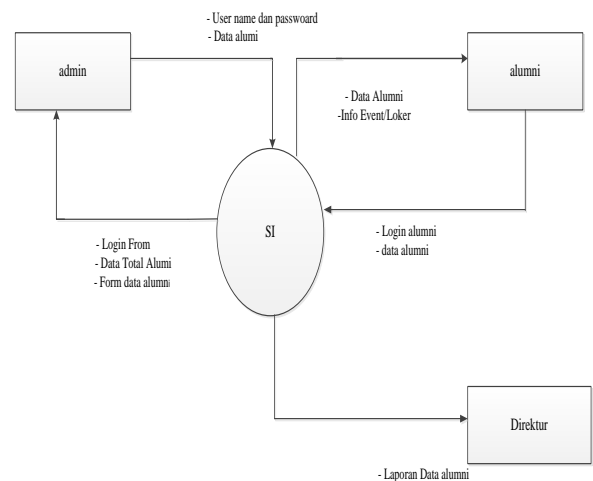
- User name dan passwoard
- Data alumi

admin

alumni

- Data Alumni
-Info Event/Loker

SI

- Login From
- Data Total Alumi
- Form data alumni

- Login alumni
- data alumni

Direktur

- Laporan Data alumni